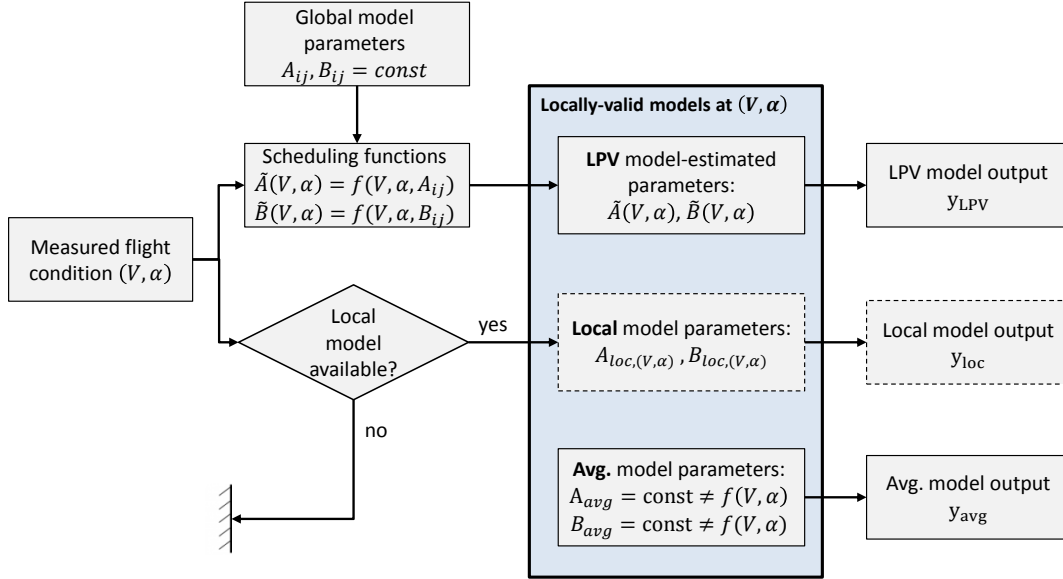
Global model parameters
$A_{ij}, B_{ij} = const$

Scheduling functions
$\tilde{A}(V,\alpha) = f(V,\alpha,A_{ij})$
$\tilde{B}(V,\alpha) = f(V,\alpha,B_{ij})$

Measured flight condition $(V,\alpha)$

Local model available?

yes

no

Locally-valid models at $(V,\alpha)$

LPV model-estimated parameters:
$\tilde{A}(V,\alpha)$, $\tilde{B}(V,\alpha)$

Local model parameters:
$A_{loc,(V,\alpha)}$ , $B_{loc,(V,\alpha)}$

Avg. model parameters:
$A_{avg} = \text{const} \neq f(V,\alpha)$
$B_{avg} = \text{const} \neq f(V,\alpha)$

LPV model output
$y_{LPV}$

Local model output
$y_{loc}$

Avg. model output
$y_{avg}$